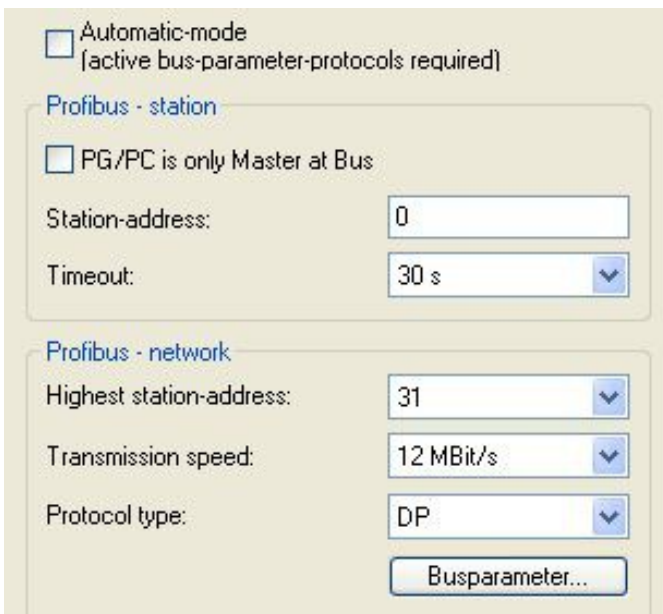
Automatic-mode
(active bus-parameter-protocols required)

Profibus - station

PG/PC is only Master at Bus

Station-address: 0

Timeout: 30 s

Profibus - network

Highest station-address: 31

Transmission speed: 12 MBit/s

Protocol type: DP

Busparameter...